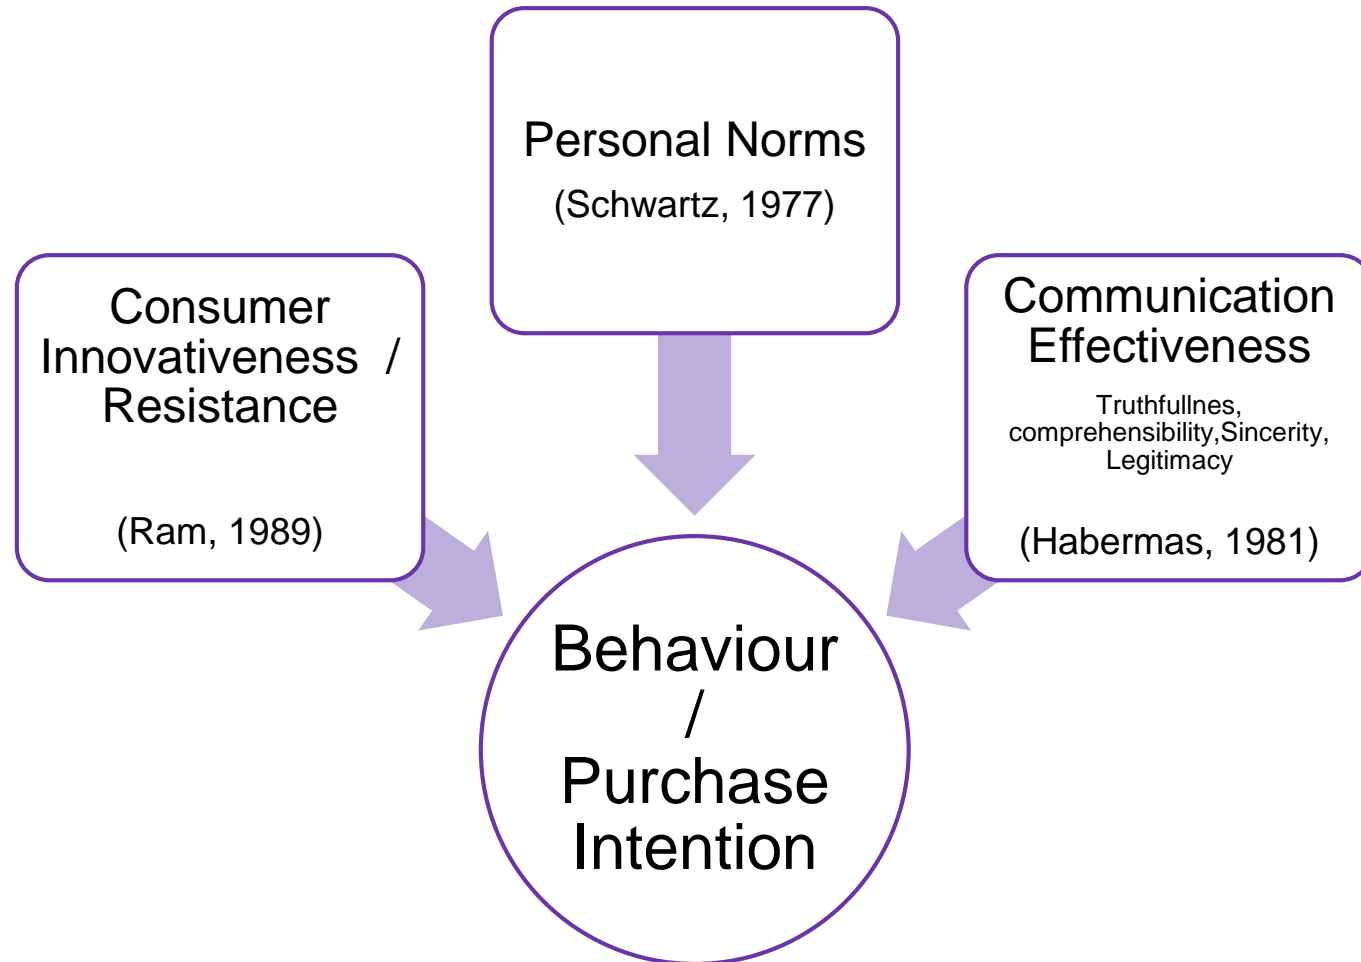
Personal Norms
(Schwartz, 1977)

Consumer Innovativeness / Resistance

(Ram, 1989)

Communication Effectiveness

Truthfullnes, comprehensibility,Sincerity, Legitimacy

(Habermas, 1981)

Behaviour / Purchase Intention